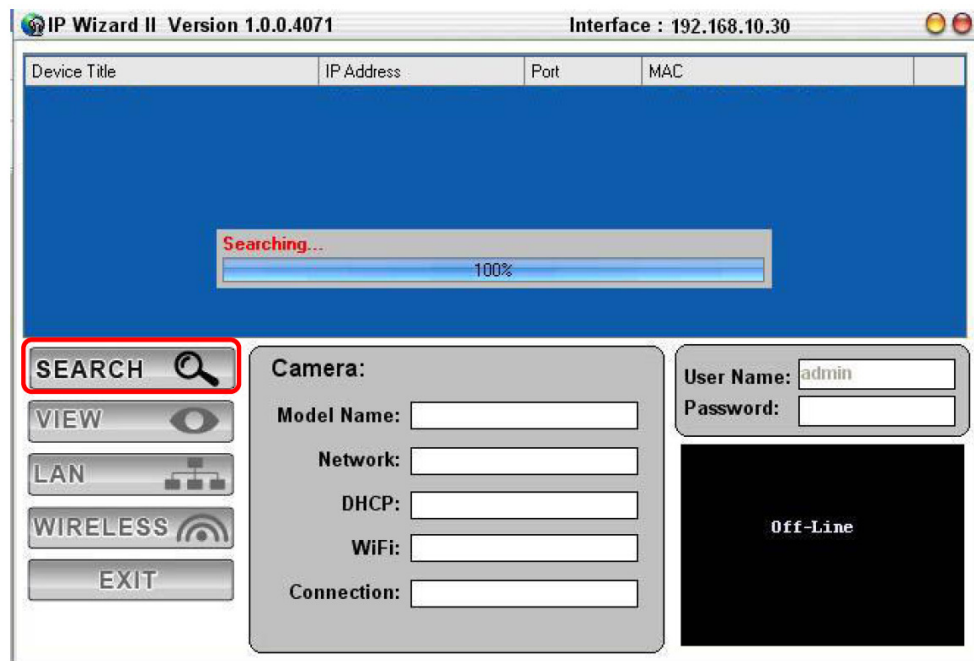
IP Wizard II Version 1.0.0.4071

Interface : 192.168.10.30

| Device Title | IP Address | Port | MAC |
|---|---|---|---|

Searching...

100%

SEARCH

VIEW

LAN

WIRELESS

EXIT

Camera:

Model Name:

Network:

DHCP:

WiFi:

Connection:

User Name: admin

Password:

Off-Line